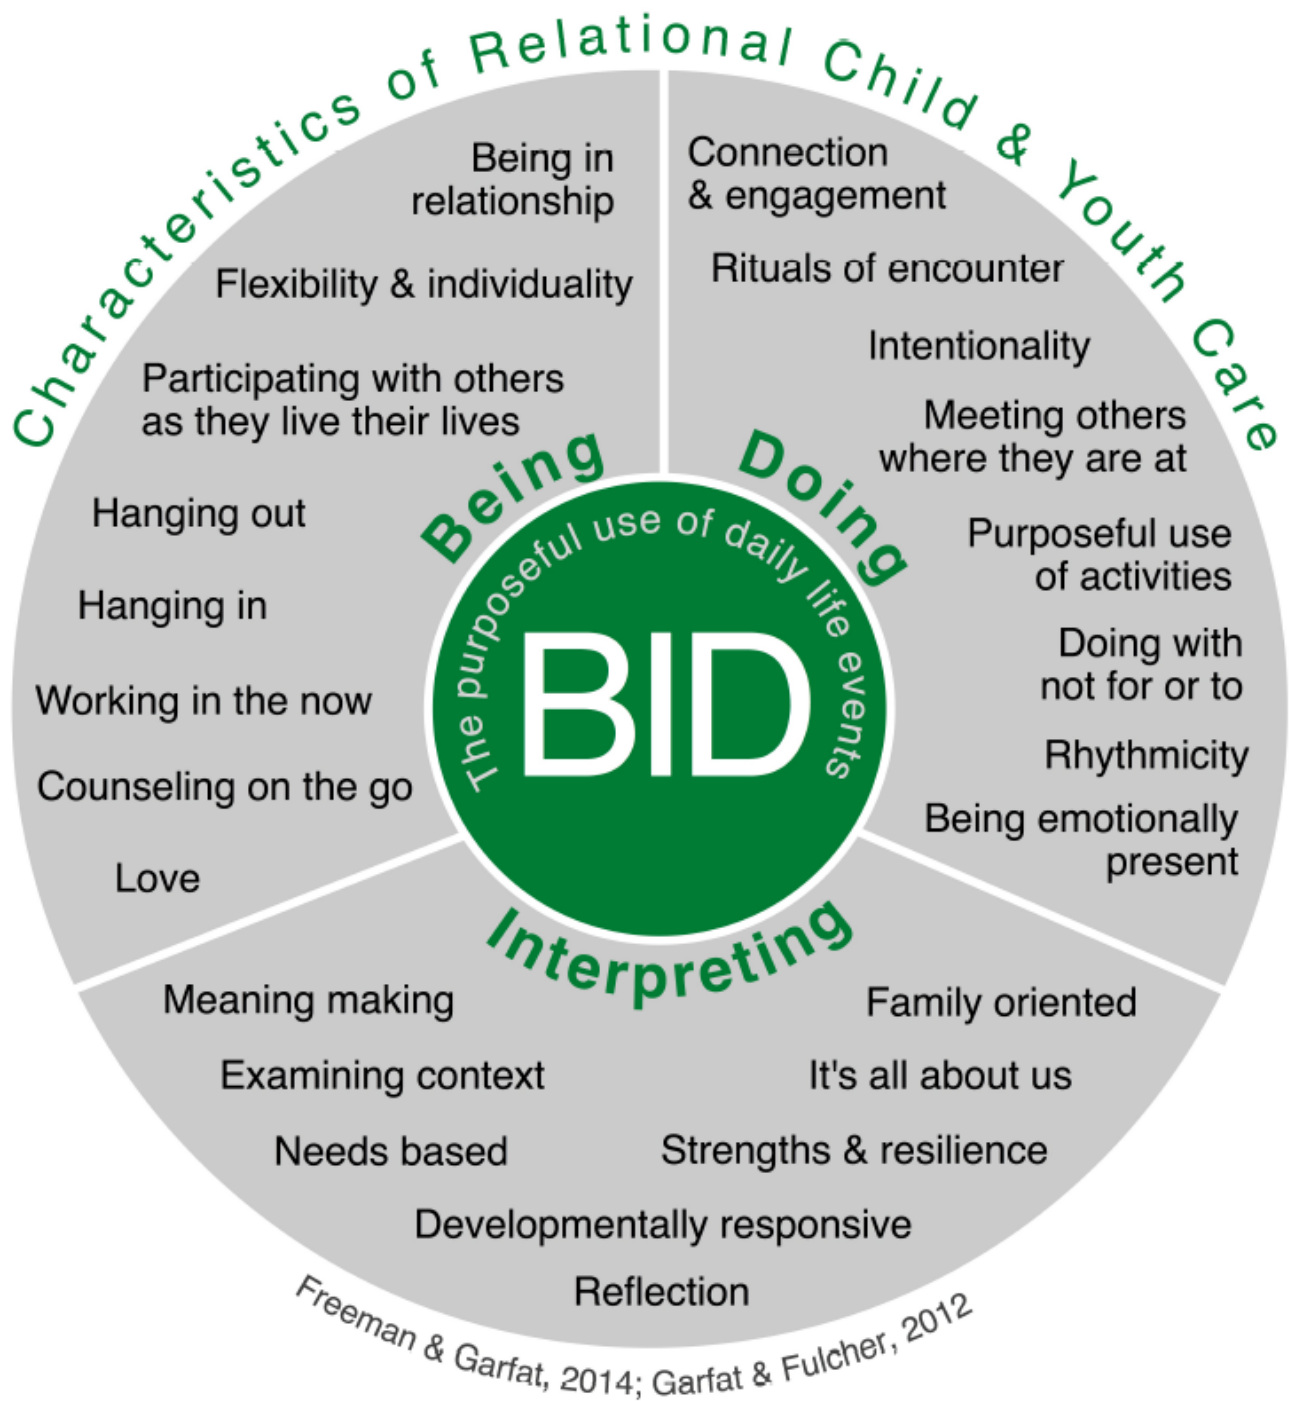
Characteristics of Relational Child & Youth Care

Being in relationship

Flexibility & individuality

Participating with others as they live their lives

Hanging out

Hanging in

Working in the now

Counseling on the go

Love

Connection & engagement

Rituals of encounter

Intentionality

Meeting others where they are at

Purposeful use of activities

Doing with not for or to

Rhythmicity

Being emotionally present

Being

Doing

The purposeful use of daily life events

BID

Interpreting

Meaning making

Examining context

Needs based

Family oriented

It's all about us

Strengths & resilience

Developmentally responsive

Reflection

Freeman & Garfat, 2014; Garfat & Fulcher, 2012